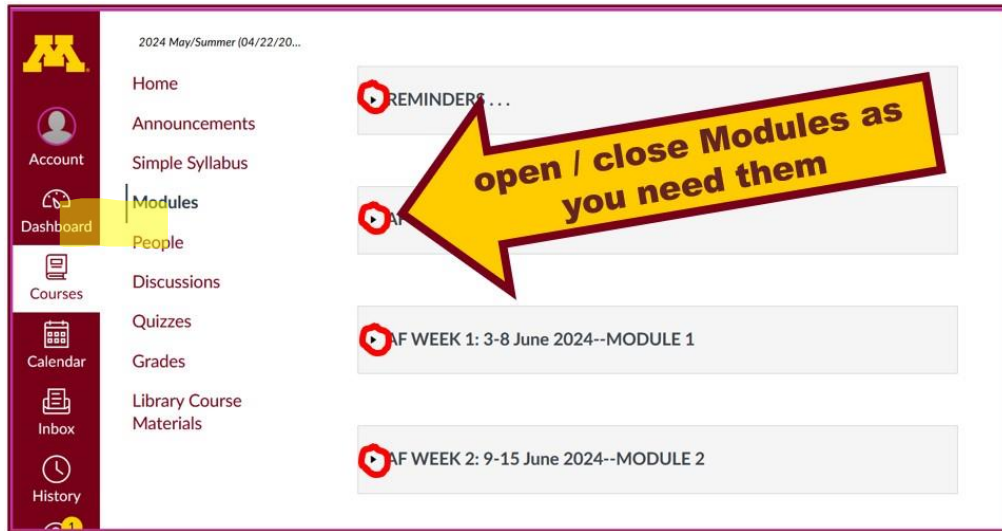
M

Account

Dashboard

Courses

Calendar

Inbox

History

1

2024 May/Summer (04/22/20...

Home

Announcements

Simple Syllabus

Modules

People

Discussions

Quizzes

Grades

Library Course Materials

REMINDERS . . .

AF

open / close Modules as you need them

AF WEEK 1: 3-8 June 2024--MODULE 1

AF WEEK 2: 9-15 June 2024--MODULE 2